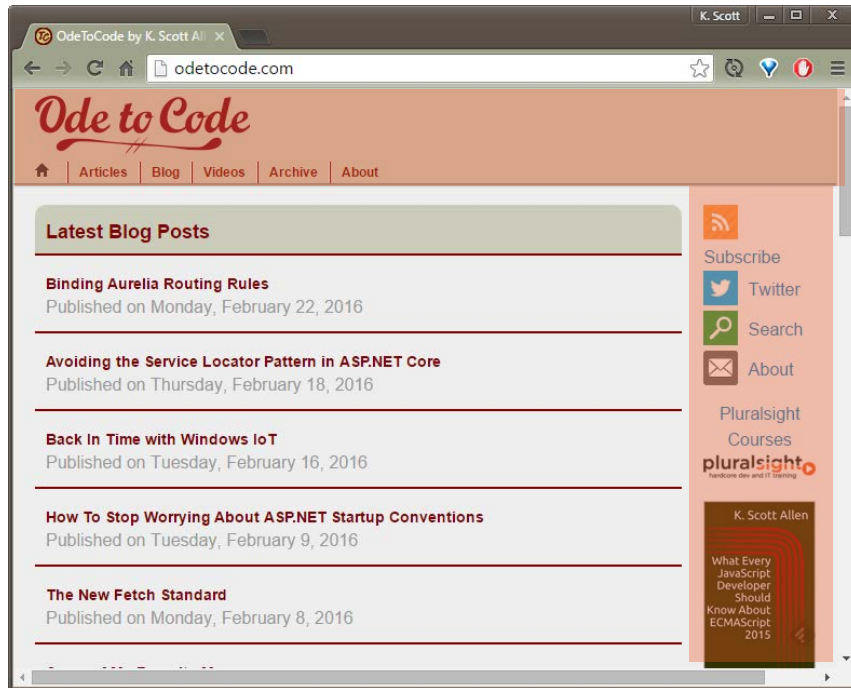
OdeToCode by K. Scott All ×

K. Scott

odetocode.com

Ode to Code

Articles | Blog | Videos | Archive | About

Latest Blog Posts

Binding Aurelia Routing Rules
Published on Monday, February 22, 2016

Avoiding the Service Locator Pattern in ASP.NET Core
Published on Thursday, February 18, 2016

Back In Time with Windows IoT
Published on Tuesday, February 16, 2016

How To Stop Worrying About ASP.NET Startup Conventions
Published on Tuesday, February 9, 2016

The New Fetch Standard
Published on Monday, February 8, 2016

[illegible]

Subscribe

Twitter

Search

About

Pluralsight Courses

pluralsight
hardcore dev and IT training

K. Scott Allen

What Every JavaScript Developer Should Know About ECMAScript 2015